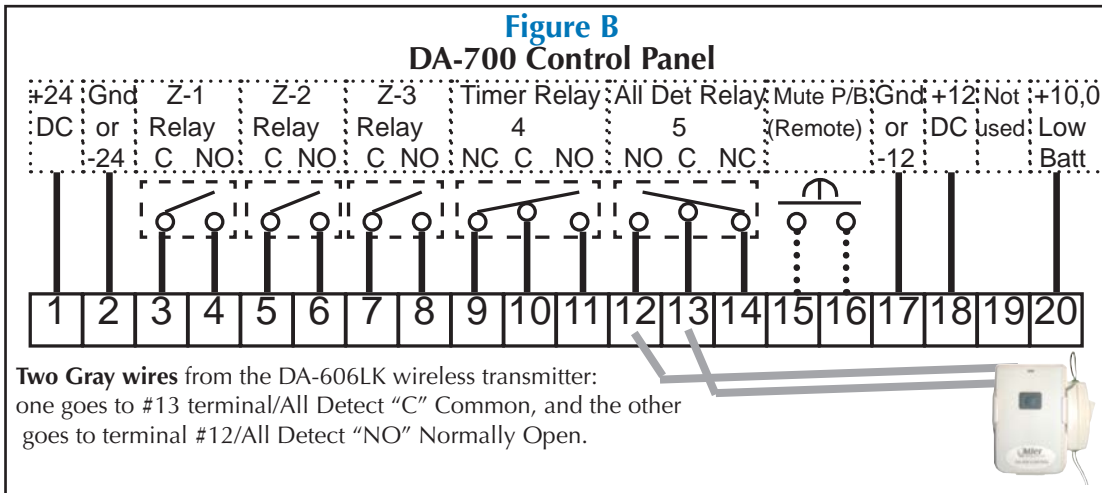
Figure B
DA-700 Control Panel

+24 DC
Gnd or -24
Z-1 Relay C NO
Z-2 Relay C NO
Z-3 Relay C NO
Timer Relay 4 NC C NO
All Det Relay 5 NO C NC
Mute P/B (Remote)
Gnd or -12
+12 DC
Not used
+10,0 Low Batt

| 1 | 2 | 3 | 4 | 5 | 6 | 7 | 8 | 9 | 10 | 11 | 12 | 13 | 14 | 15 | 16 | 17 | 18 | 19 | 20 |
|---|---|---|---|---|---|---|---|---|---|---|---|---|---|---|---|---|---|---|---|

**Two Gray wires** from the DA-606LK wireless transmitter: one goes to #13 terminal/All Detect "C" Common, and the other goes to terminal #12/All Detect "NO" Normally Open.